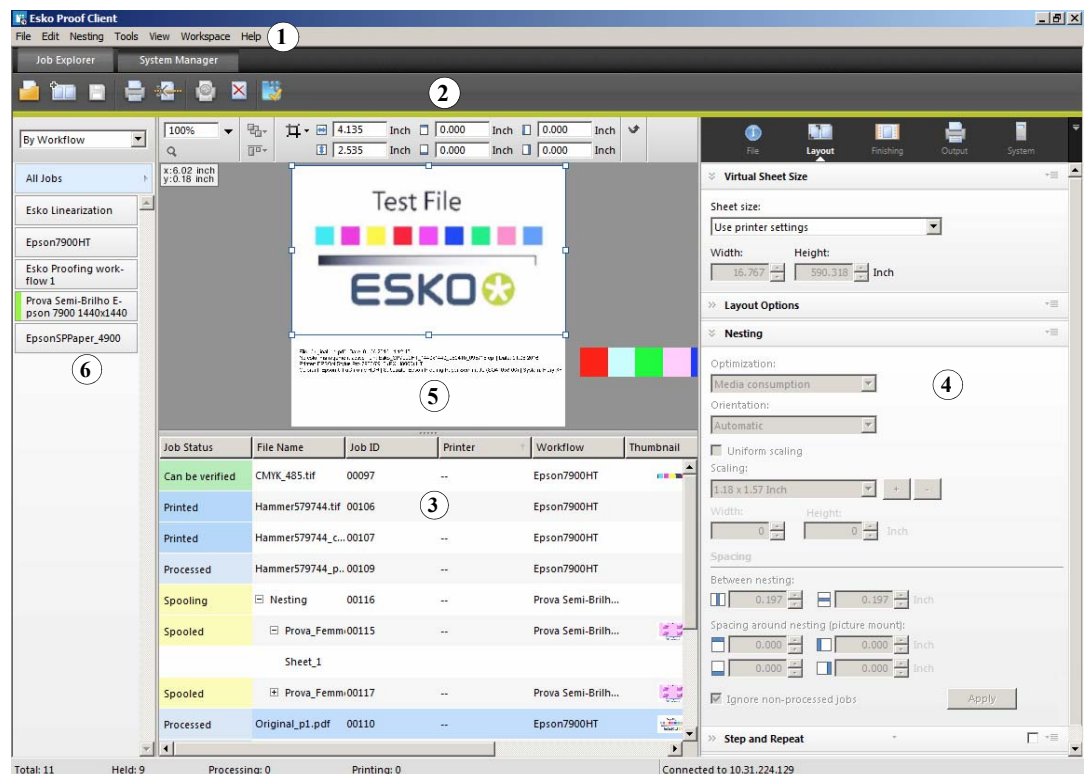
Esko Proof Client

File Edit Nesting Tools View Workspace Help 1

Job Explorer System Manager

2

By Workflow

All Jobs

Esko Linearization

Epson7900HT

Esko Proofing workflow 1

Prova Semi-Brilho Epson 7900 1440x1440

EpsonSPPaper_4900

6

100%

4.135 Inch 0.000 Inch 0.000 Inch

2.535 Inch 0.000 Inch 0.000 Inch

x:6.02 inch
y:0.18 inch

Test File

ESKO

5

| Job Status | File Name | Job ID | Printer | Workflow | Thumbnail |
|---|---|---|---|---|---|
| Can be verified | CMYK_485.tif | 00097 | -- | Epson7900HT | |
| Printed | Hammer579744.tif | 00106 | -- | Epson7900HT | |
| Printed | Hammer579744_c... | 00107 | -- | Epson7900HT | |
| Processed | Hammer579744_p... | 00109 | -- | Epson7900HT | |
| Spooling | ⊟ Nesting | 00116 | -- | Prova Semi-Brilh... | |
| Spooled | ⊟ Prova_Femm | 00115 | -- | Prova Semi-Brilh... | |
| | Sheet_1 | | | | |
| Spooled | ⊞ Prova_Femm | 00117 | -- | Prova Semi-Brilh... | |
| Processed | Original_p1.pdf | 00110 | -- | Epson7900HT | |

3

File Layout Finishing Output System

Virtual Sheet Size

Sheet size:
Use printer settings

Width: Height:
16.767 590.318 Inch

Layout Options

Nesting

Optimization:
Media consumption

Orientation:
Automatic

Uniform scaling

Scaling:
1.18 x 1.57 Inch

Width: Height:
0 0 Inch

Spacing

Between nesting:
0.197 0.197 Inch

Spacing around nesting (picture mount):
0.000 0.000 Inch
0.000 0.000 Inch

Ignore non-processed jobs

Apply

4

Step and Repeat

Total: 11 Held: 9 Processing: 0 Printing: 0 Connected to 10.31.224.129